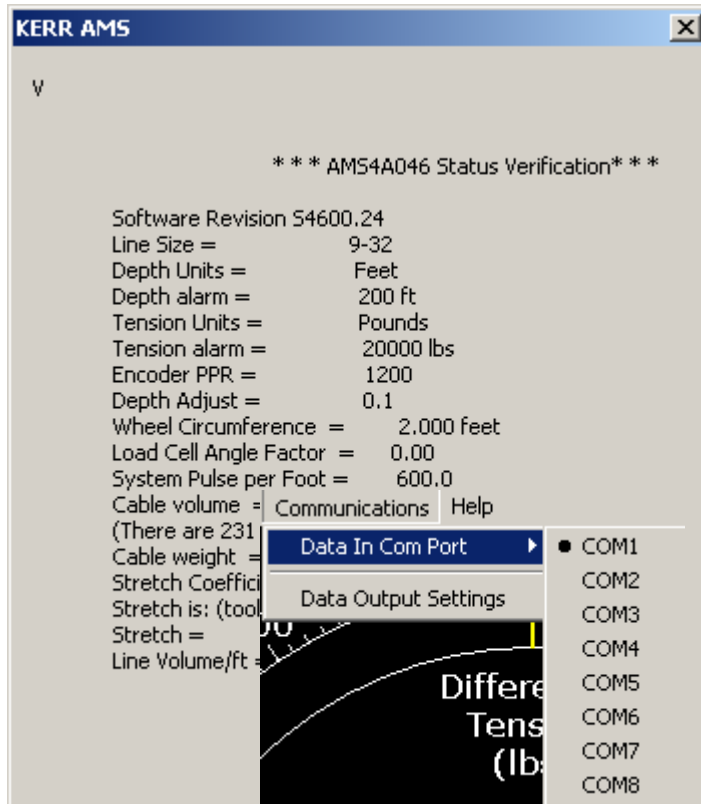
KERR AMS

V

* * * AMS4A046 Status Verification* * *

Software Revision S4600.24
Line Size = 9-32
Depth Units = Feet
Depth alarm = 200 ft
Tension Units = Pounds
Tension alarm = 20000 lbs
Encoder PPR = 1200
Depth Adjust = 0.1
Wheel Circumference = 2.000 feet
Load Cell Angle Factor = 0.00
System Pulse per Foot = 600.0
Cable volume = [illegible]
(There are 231 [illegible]
Cable weight = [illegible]
Stretch Coeffici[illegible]
Stretch is: (tool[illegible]
Stretch = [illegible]
Line Volume/ft = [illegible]

Communications Help
Data In Com Port
Data Output Settings

COM1
COM2
COM3
COM4
COM5
COM6
COM7
COM8

Differe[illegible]
Tens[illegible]
(lb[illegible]